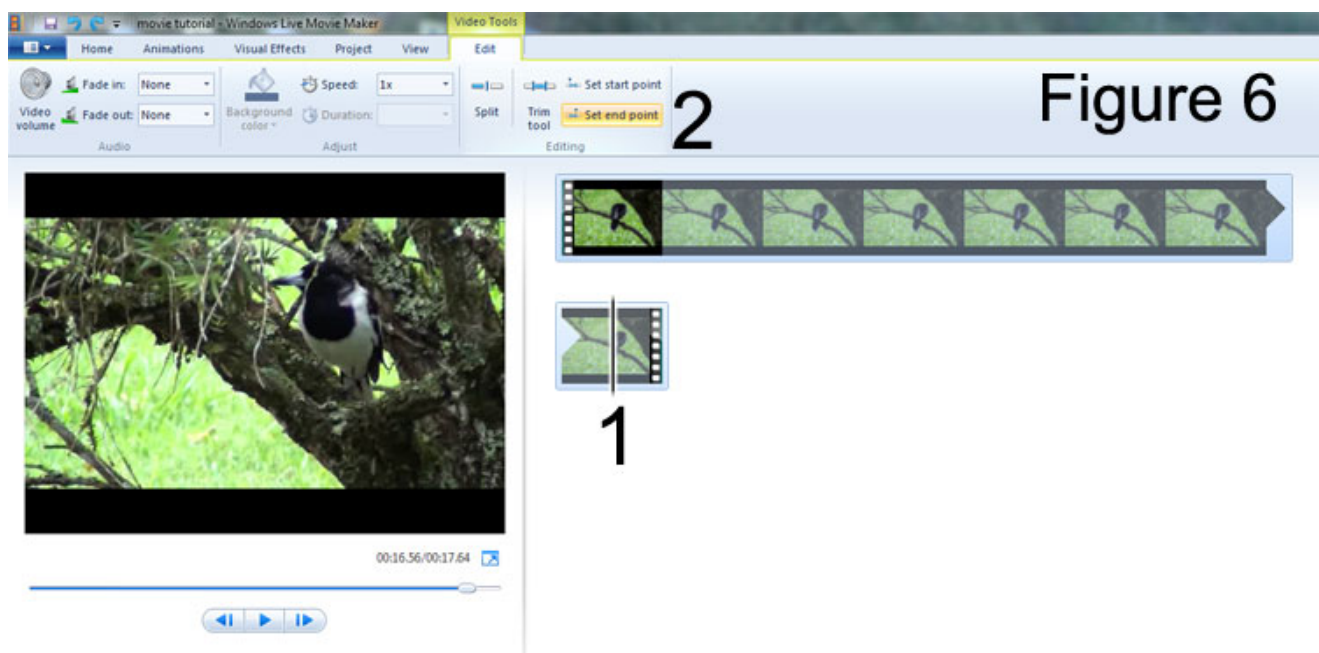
movie tutorial - Windows Live Movie Maker
Video Tools
Home Animations Visual Effects Project View Edit

Video volume
Fade in: None
Fade out: None
Audio
Background color
Speed: 1x
Duration:
Adjust
Split
Trim tool
Set start point
Set end point
Editing

2

Figure 6

1

00:16.56/00:17.64